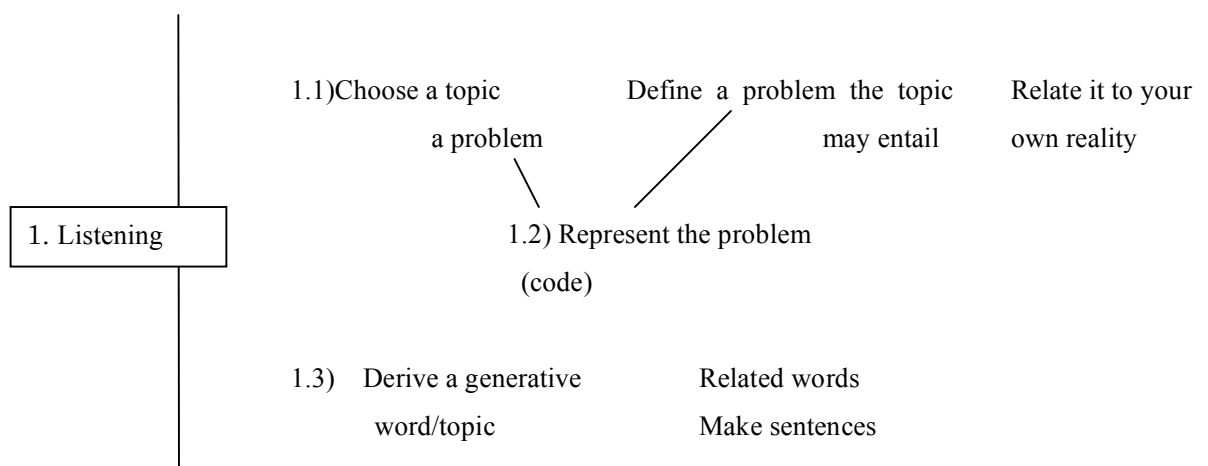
1. Listening

1.1)Choose a topic a problem

Define a problem the topic may entail

Relate it to your own reality

1.2) Represent the problem (code)

1.3) Derive a generative word/topic

Related words

Make sentences